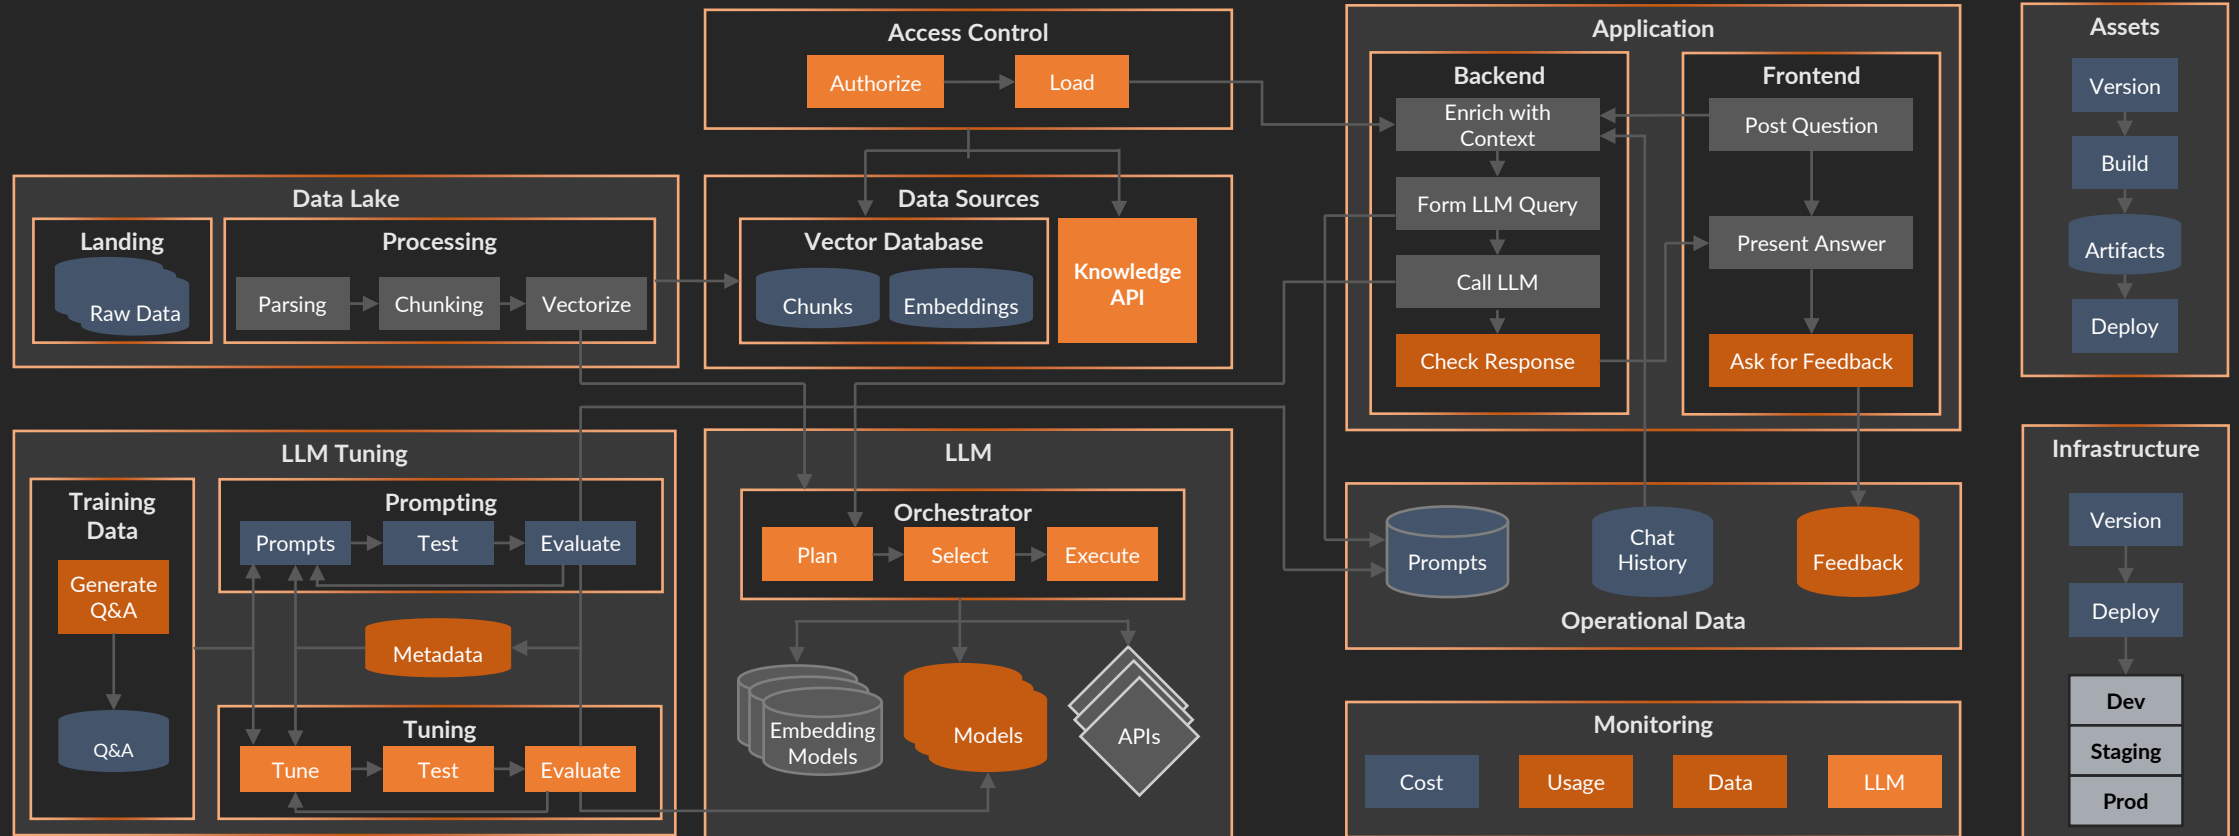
Access Control
Authorize
Load

Application
Backend
Enrich with Context
Form LLM Query
Call LLM
Check Response

Frontend
Post Question
Present Answer
Ask for Feedback

Assets
Version
Build
Artifacts
Deploy

Data Lake
Landing
Raw Data
Processing
Parsing
Chunking
Vectorize

Data Sources
Vector Database
Chunks
Embeddings
Knowledge API

LLM Tuning
Training Data
Generate Q&A
Q&A
Prompting
Prompts
Test
Evaluate
Metadata
Tuning
Tune
Test
Evaluate

LLM
Orchestrator
Plan
Select
Execute
Embedding Models
Models
APIs

Prompts
Chat History
Feedback
Operational Data

Infrastructure
Version
Deploy
Dev
Staging
Prod

Monitoring
Cost
Usage
Data
LLM